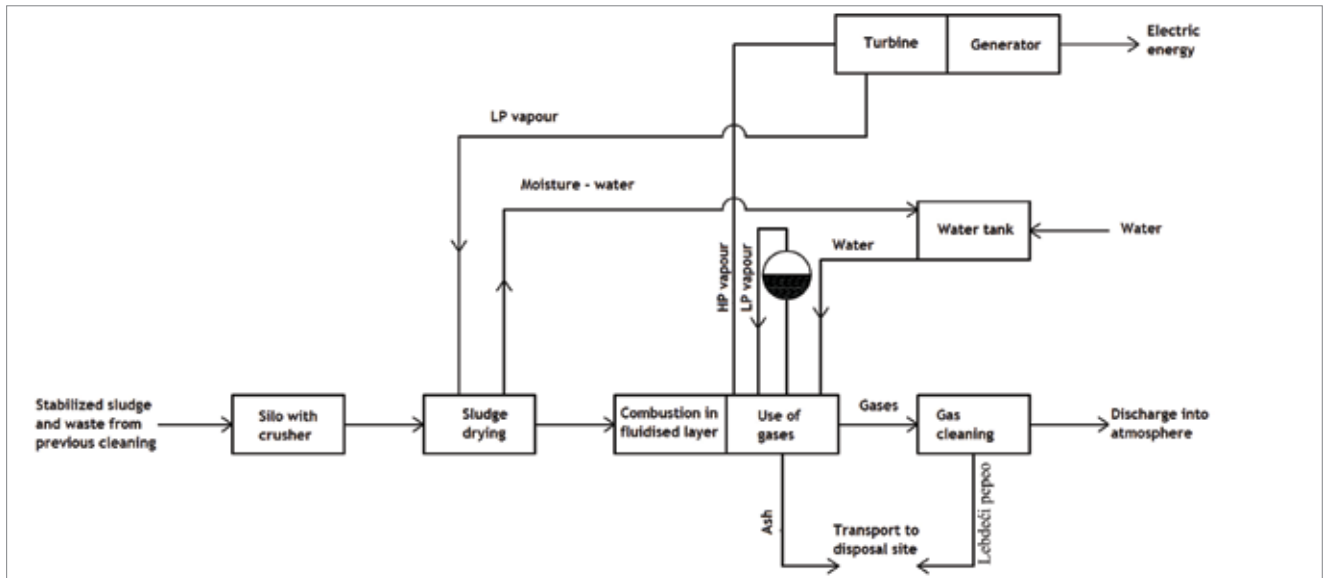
Turbine
Generator
Electric energy
LP vapour
Moisture - water
Water tank
Water
Water
HP vapour
LP vapour
Stabilized sludge and waste from previous cleaning
Silo with crusher
Sludge drying
Combustion in fluidised layer
Use of gases
Gases
Gas cleaning
Discharge into atmosphere
Ash
Transport to disposal site
Lebdeči pepeo